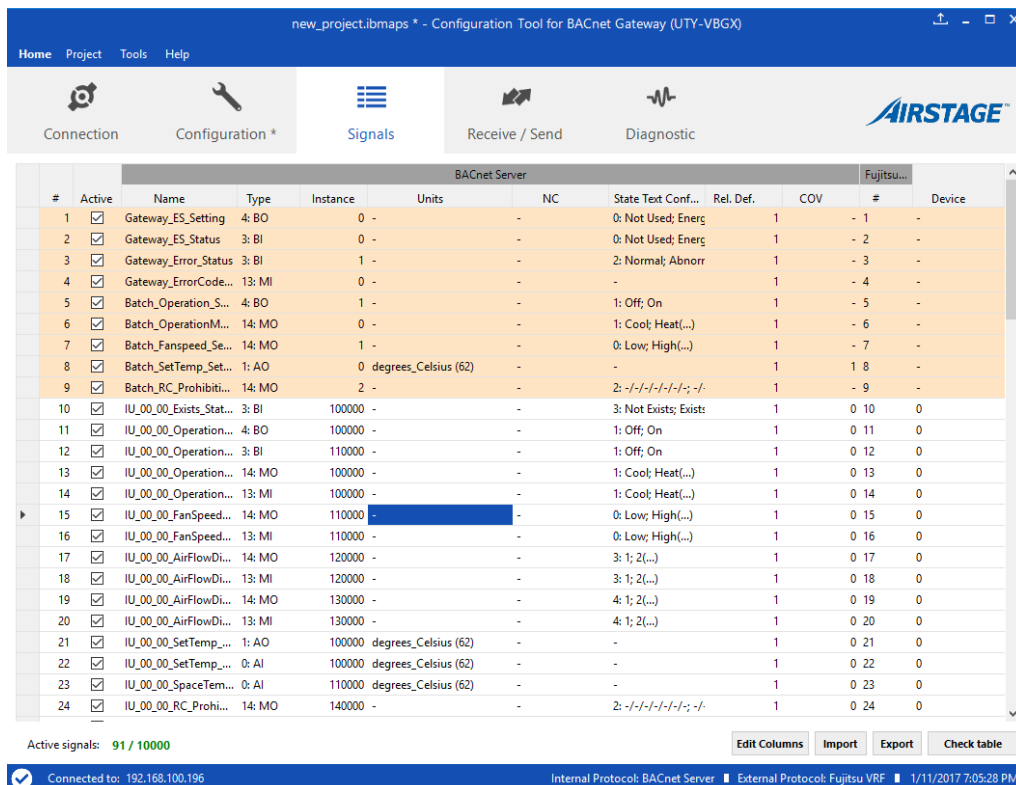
new_project.ibmaps * - Configuration Tool for BACnet Gateway (UTY-VBGX)

Home Project Tools Help

Connection Configuration * Signals Receive / Send Diagnostic

AIRSTAGE

BACnet Server Fujitsu...

| # | Active | Name | Type | Instance | Units | NC | State Text Conf... | Rel. Def. | COV | # | Device |
|---|---|---|---|---|---|---|---|---|---|---|---|
| 1 | ☑ | Gateway_ES_Setting | 4: BO | 0 | - | - | 0: Not Used; Energ | 1 | - | 1 | - |
| 2 | ☑ | Gateway_ES_Status | 3: BI | 0 | - | - | 0: Not Used; Energ | 1 | - | 2 | - |
| 3 | ☑ | Gateway_Error_Status | 3: BI | 1 | - | - | 2: Normal; Abnorr | 1 | - | 3 | - |
| 4 | ☑ | Gateway_ErrorCode... | 13: MI | 0 | - | - | - | 1 | - | 4 | - |
| 5 | ☑ | Batch_Operation_S... | 4: BO | 1 | - | - | 1: Off; On | 1 | - | 5 | - |
| 6 | ☑ | Batch_OperationM... | 14: MO | 0 | - | - | 1: Cool; Heat(...) | 1 | - | 6 | - |
| 7 | ☑ | Batch_Fanspeed_Se... | 14: MO | 1 | - | - | 0: Low; High(...) | 1 | - | 7 | - |
| 8 | ☑ | Batch_SetTemp_Set... | 1: AO | 0 | degrees_Celsius (62) | - | - | 1 | 1 | 8 | - |
| 9 | ☑ | Batch_RC_Prohibiti... | 14: MO | 2 | - | - | 2: -/-/-/-/-/-/-; -/- | 1 | - | 9 | - |
| 10 | ☑ | IU_00_00_Exists_Stat... | 3: BI | 100000 | - | - | 3: Not Exists; Exists | 1 | 0 | 10 | 0 |
| 11 | ☑ | IU_00_00_Operation... | 4: BO | 100000 | - | - | 1: Off; On | 1 | 0 | 11 | 0 |
| 12 | ☑ | IU_00_00_Operation... | 3: BI | 110000 | - | - | 1: Off; On | 1 | 0 | 12 | 0 |
| 13 | ☑ | IU_00_00_Operation... | 14: MO | 100000 | - | - | 1: Cool; Heat(...) | 1 | 0 | 13 | 0 |
| 14 | ☑ | IU_00_00_Operation... | 13: MI | 100000 | - | - | 1: Cool; Heat(...) | 1 | 0 | 14 | 0 |
| 15 | ☑ | IU_00_00_FanSpeed... | 14: MO | 110000 | - | - | 0: Low; High(...) | 1 | 0 | 15 | 0 |
| 16 | ☑ | IU_00_00_FanSpeed... | 13: MI | 110000 | - | - | 0: Low; High(...) | 1 | 0 | 16 | 0 |
| 17 | ☑ | IU_00_00_AirFlowDi... | 14: MO | 120000 | - | - | 3: 1; 2(...) | 1 | 0 | 17 | 0 |
| 18 | ☑ | IU_00_00_AirFlowDi... | 13: MI | 120000 | - | - | 3: 1; 2(...) | 1 | 0 | 18 | 0 |
| 19 | ☑ | IU_00_00_AirFlowDi... | 14: MO | 130000 | - | - | 4: 1; 2(...) | 1 | 0 | 19 | 0 |
| 20 | ☑ | IU_00_00_AirFlowDi... | 13: MI | 130000 | - | - | 4: 1; 2(...) | 1 | 0 | 20 | 0 |
| 21 | ☑ | IU_00_00_SetTemp_... | 1: AO | 100000 | degrees_Celsius (62) | - | - | 1 | 0 | 21 | 0 |
| 22 | ☑ | IU_00_00_SetTemp_... | 0: AI | 100000 | degrees_Celsius (62) | - | - | 1 | 0 | 22 | 0 |
| 23 | ☑ | IU_00_00_SpaceTem... | 0: AI | 110000 | degrees_Celsius (62) | - | - | 1 | 0 | 23 | 0 |
| 24 | ☑ | IU_00_00_RC_Prohi... | 14: MO | 140000 | - | - | 2: -/-/-/-/-/-/-; -/- | 1 | 0 | 24 | 0 |

Active signals: 91 / 10000

Edit Columns Import Export Check table

Connected to: 192.168.100.196 Internal Protocol: BACnet Server External Protocol: Fujitsu VRF 1/11/2017 7:05:28 PM